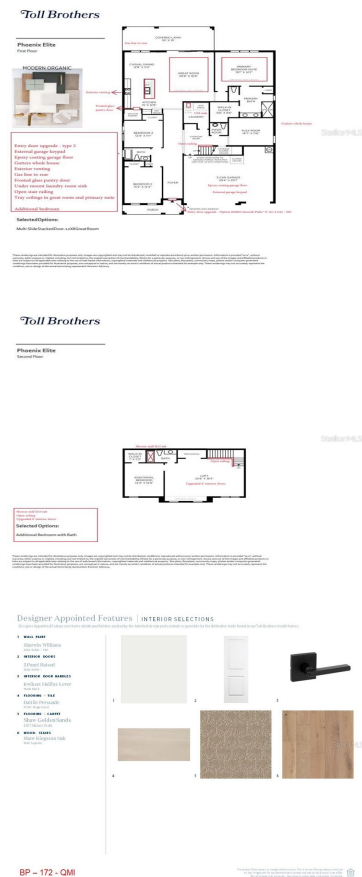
Toll Brothers

Phoenix Elite
First Floor

MODERN ORGANIC

Entry door upgrade - type 3
External garage keypad
Epoxy coating garage floor
Custom whole house
Exterior venting
Gas line to over
Frosted glass pantry door
Under mount laundry room sink
Open stair railing
Tray ceilings in great room and primary suite

Additional bedroom

Selected Options:
Multi Slide Stacked Door: xxWGreatRoom

COVERED LANAI
GREAT ROOM
PRIMARY BEDROOM SUITE
CASUAL DINING
KITCHEN
BEDROOM 2
BATH
BEDROOM 3
FOYER
PORCH
PRIMARY BATH
3-CAR GARAGE
FLEX ROOM
LAUNDRY

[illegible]

Toll Brothers

Phoenix Elite
Second Floor

LOFT
ADDITIONAL BEDROOM
BATH

Selected Options:
Additional Bedroom with Bath

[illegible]

Designer Appointed Features | INTERIOR SELECTIONS

1 WALL PAINT
Sherwin Williams
2 INTERIOR DOORS
2 Panel Raised
3 INTERIOR DOOR HANDLES
Kwikset Halifax Lever
4 FLOORING – TILE
Daltile Prescott
5 FLOORING – CARPET
Shaw Golden Sands
6 WOOD – STAIRS
Shaw Kingston Oak

1
2
3
4
5
6

BP – 172 - QMI

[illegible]